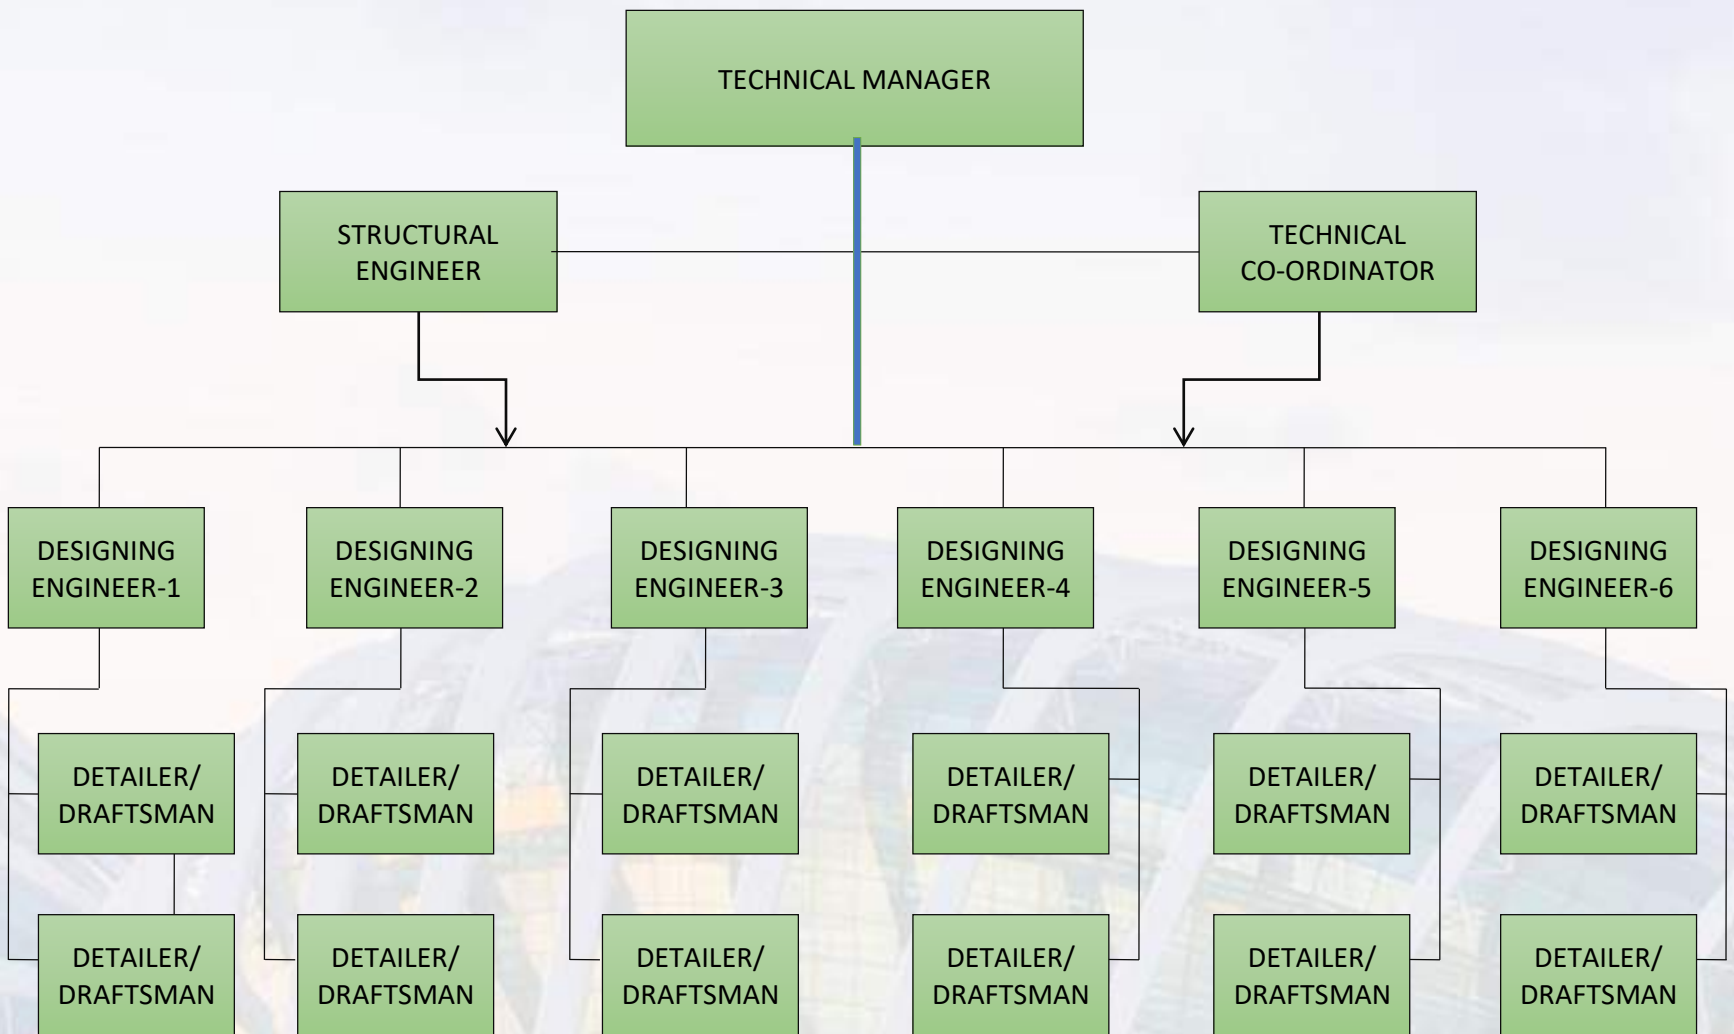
TECHNICAL MANAGER

STRUCTURAL ENGINEER

TECHNICAL CO-ORDINATOR

DESIGNING ENGINEER-1

DESIGNING ENGINEER-2

DESIGNING ENGINEER-3

DESIGNING ENGINEER-4

DESIGNING ENGINEER-5

DESIGNING ENGINEER-6

DETAILER/ DRAFTSMAN

DETAILER/ DRAFTSMAN

DETAILER/ DRAFTSMAN

DETAILER/ DRAFTSMAN

DETAILER/ DRAFTSMAN

DETAILER/ DRAFTSMAN

DETAILER/ DRAFTSMAN

DETAILER/ DRAFTSMAN

DETAILER/ DRAFTSMAN

DETAILER/ DRAFTSMAN

DETAILER/ DRAFTSMAN

DETAILER/ DRAFTSMAN